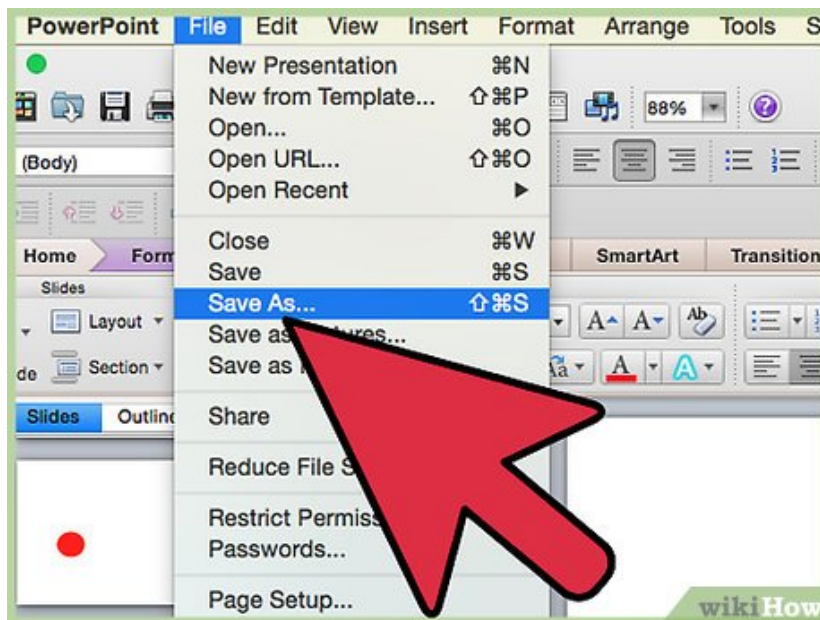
PowerPoint File Edit View Insert Format Arrange Tools S

New Presentation ⌘N
New from Template... ⇧⌘P
Open... ⌘O
Open URL... ⇧⌘O
Open Recent ▶

Close ⌘W
Save ⌘S
Save As... ⇧⌘S
Save as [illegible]ures...
Save as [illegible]

Share

Reduce File S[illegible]

Restrict Permiss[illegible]
Passwords...

Page Setup...

88%

(Body)

Home Form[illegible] SmartArt Transition

Slides
Layout
Section
de

Slides Outlin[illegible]

wikiHow